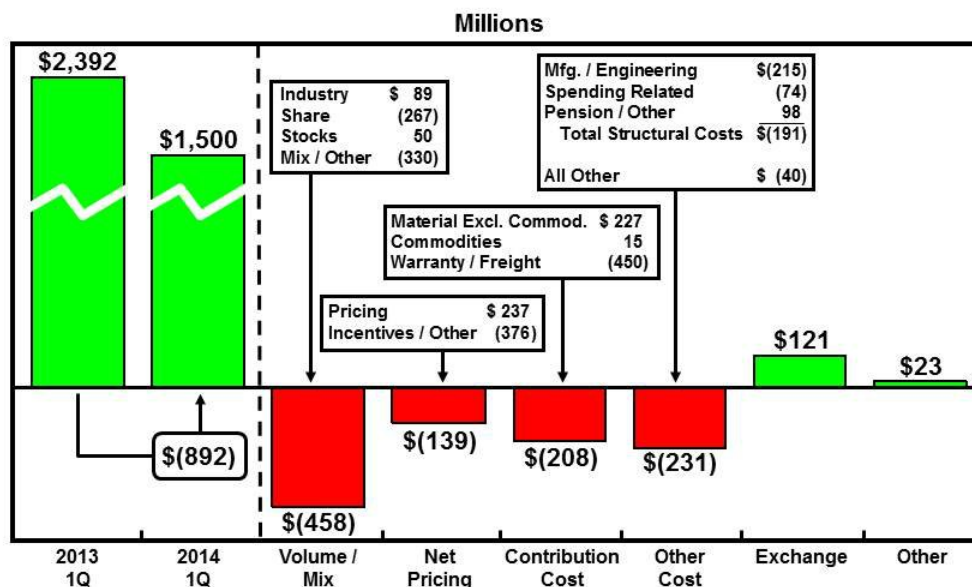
Millions

$2,392

$1,500

$(892)

| Industry | $ 89 |
|---|---|
| Share | (267) |
| Stocks | 50 |
| Mix / Other | (330) |

| Pricing | $ 237 |
|---|---|
| Incentives / Other | (376) |

| Material Excl. Commod. | $ 227 |
|---|---|
| Commodities | 15 |
| Warranty / Freight | (450) |

| Mfg. / Engineering | $(215) |
|---|---|
| Spending Related | (74) |
| Pension / Other | 98 |
| Total Structural Costs | $(191) |
| All Other | $ (40) |

$(458)

$(139)

$(208)

$(231)

$121

$23

2013 1Q

2014 1Q

Volume / Mix

Net Pricing

Contribution Cost

Other Cost

Exchange

Other